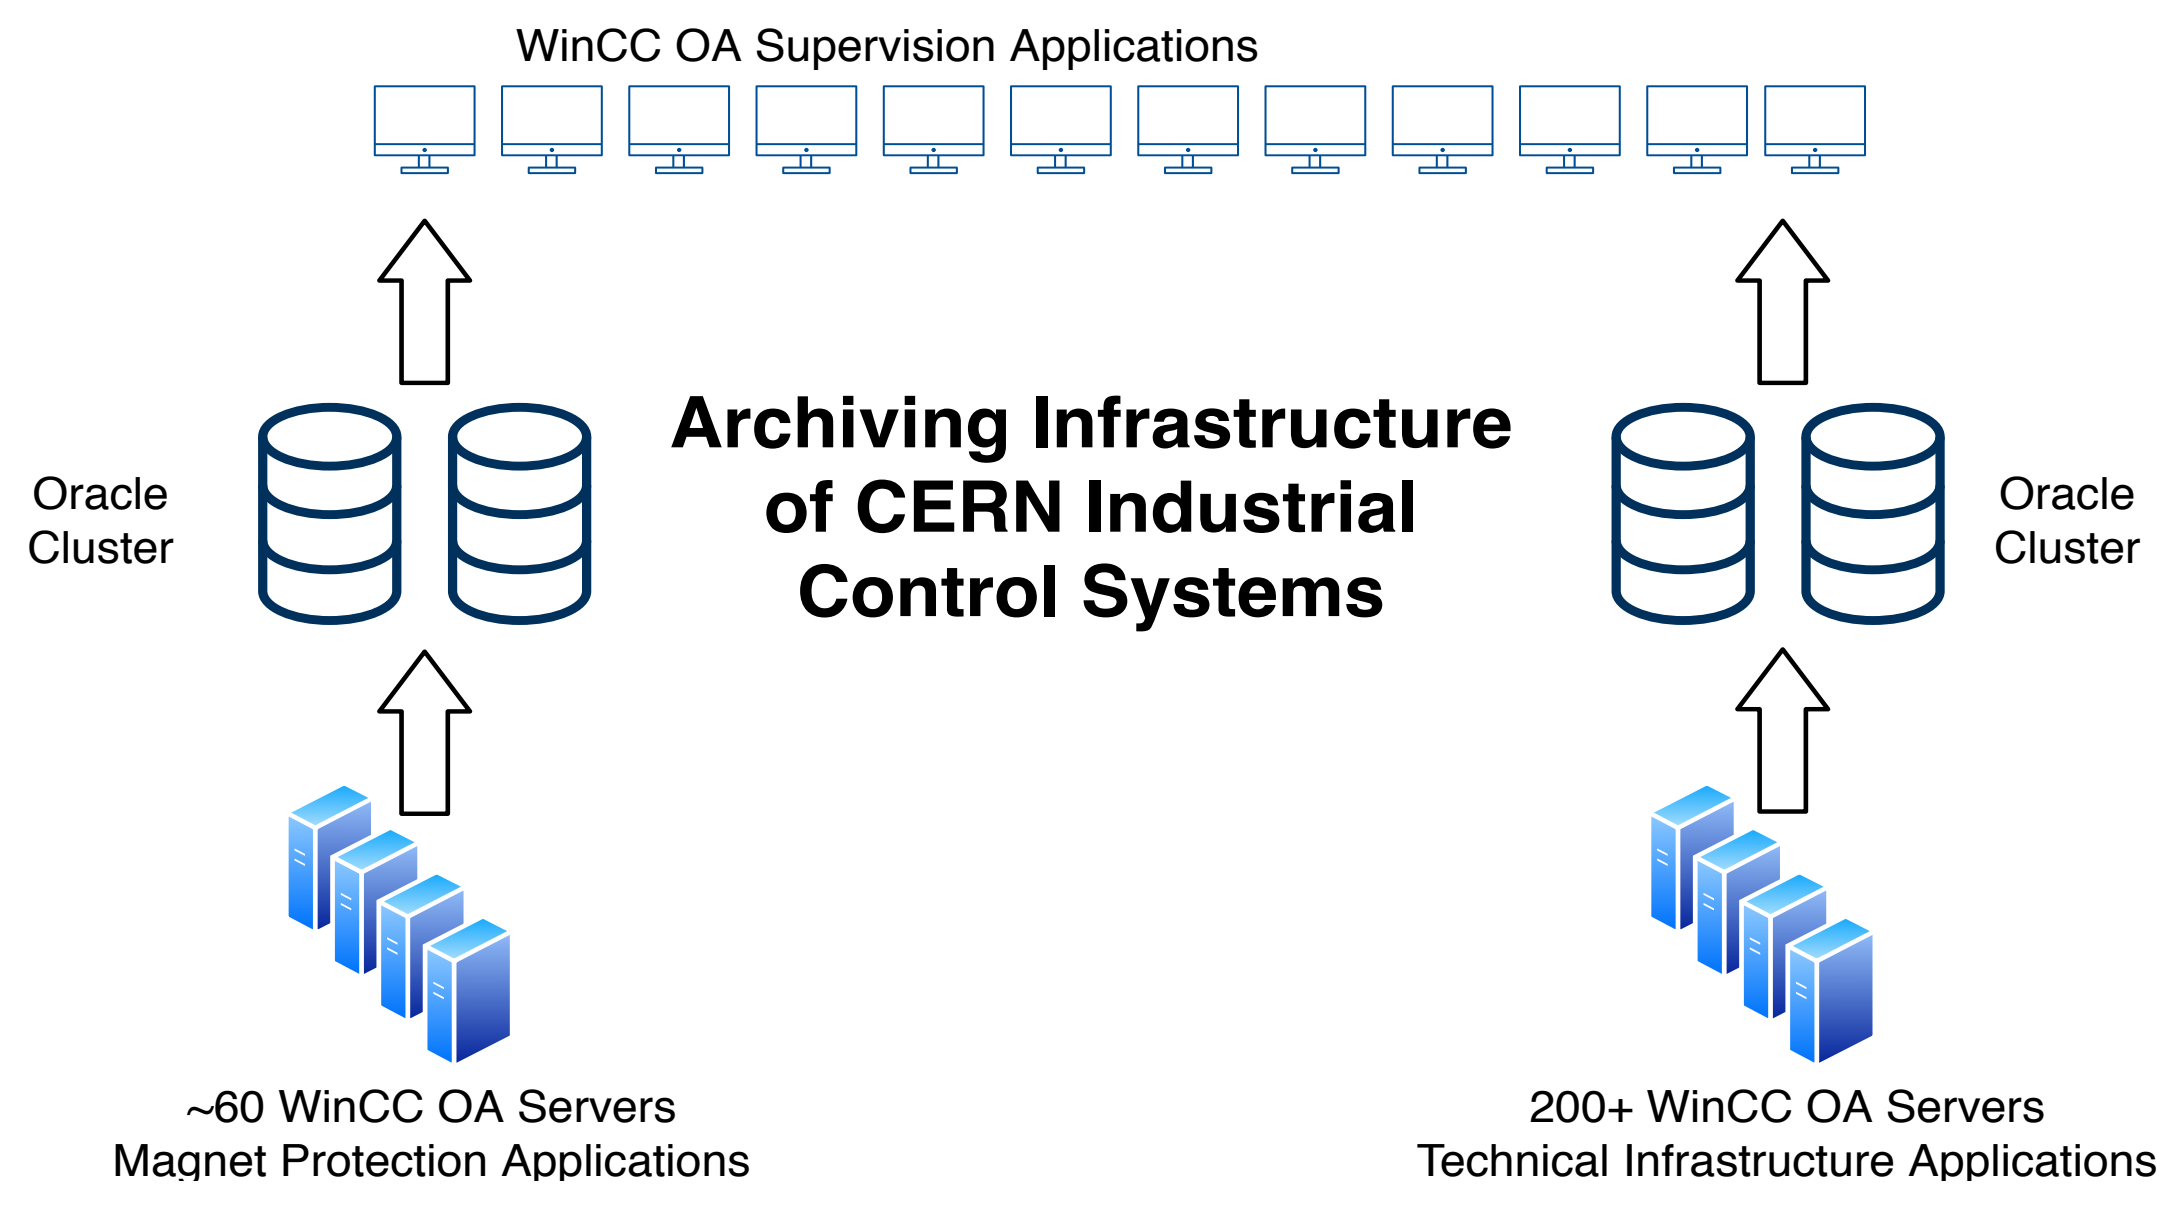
WinCC OA Supervision Applications

Oracle Cluster

Archiving Infrastructure of CERN Industrial Control Systems

Oracle Cluster

~60 WinCC OA Servers
Magnet Protection Applications

200+ WinCC OA Servers
Technical Infrastructure Applications